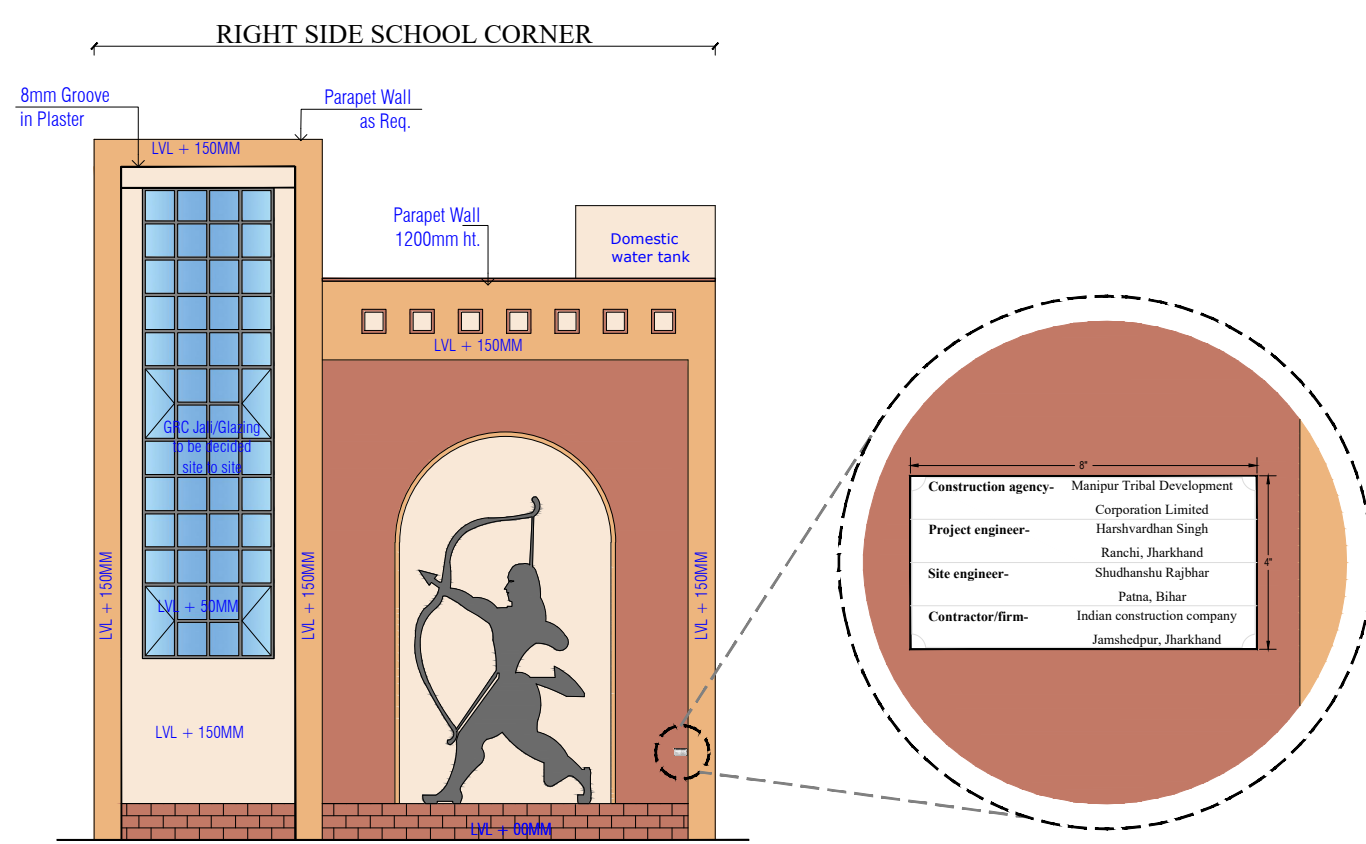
RIGHT SIDE SCHOOL CORNER

8mm Groove in Plaster

Parapet Wall as Req.

LVL + 150MM

Parapet Wall 1200mm ht.

Domestic water tank

LVL + 150MM

GRC Jali/Glazing to be decided site to site

LVL + 50MM

LVL + 150MM

LVL + 150MM

LVL + 150MM

LVL + 150MM

LVL + 00MM

8"

4"

| Construction agency- | Manipur Tribal Development Corporation Limited |
|---|---|
| Project engineer- | Harshvardhan Singh Ranchi, Jharkhand |
| Site engineer- | Shudhanshu Rajbhar Patna, Bihar |
| Contractor/firm- | Indian construction company Jamshedpur, Jharkhand |